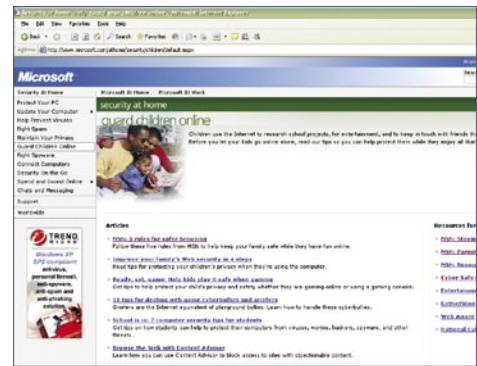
Security at home: Guard children online - Microsoft Internet Explorer

File Edit View Favorites Tools Help

Back Search Favorites

Address http://www.microsoft.com/athome/security/children/default.mspx

Microsoft

Security At Home
Protect Your PC
Update Your Computer
Help Prevent Viruses
Fight Spam
Maintain Your Privacy
Guard Children Online
Fight Spyware
Connect Computers
Security On the Go
Spend and Invest Online
Chats and Messaging
Support
Worldwide

TREND MICRO
Windows XP SP2 compliant
antivirus, personal firewall, anti-spyware, anti-spam and anti-phishing solution

Microsoft At Home | Microsoft At Work

security at home
guard children online

Children use the Internet to research school projects, for entertainment, and to keep in touch with friends th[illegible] Before you let your kids go online alone, read our tips so you can help protect them while they enjoy all that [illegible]

Articles

MSN: 5 rules for safer browsing
Follow these five rules from MSN to help keep your family safe while they have fun online.

Improve your family's Web security in 4 steps
Read tips for protecting your children's privacy when they're using the computer.

Ready, set, game: Help kids play it safe when gaming
Get tips to help protect your child's privacy and safety whether they are gaming online or using a gaming console.

10 tips for dealing with cyberbullies and predators
Cyberbullies are the Internet equivalent of playground bullies. Learn how to handle these cyberbullies.

School is in: 7 computer security tips for students
Get tips on how students can help to protect their computers from viruses, worms, hackers, spammers, and other threats.

Browse the Web with Content Advisor
Learn how you can use Content Advisor to block access to sites with objectionable content.

Resources fo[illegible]
MSN: Stayin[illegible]
MSN: Parent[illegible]
MSN: Resou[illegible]
Cyber Safe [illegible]
Entertainme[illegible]
GetNetWise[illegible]
Web Aware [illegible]
National Ce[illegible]